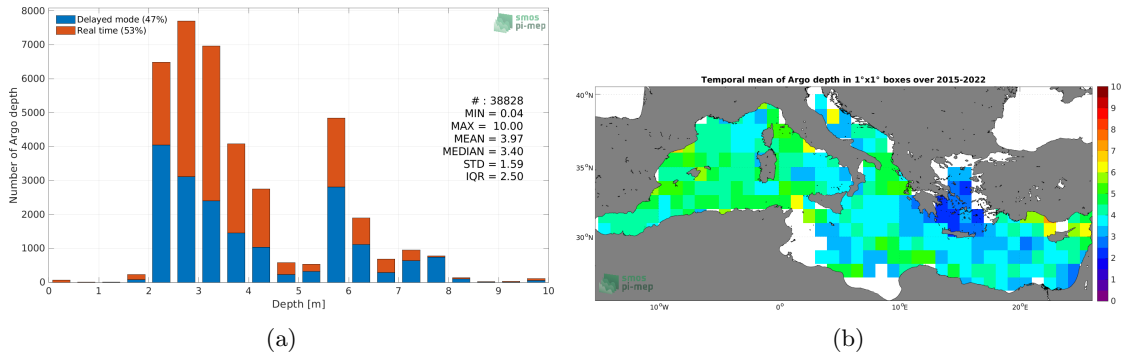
Delayed mode (47%)
Real time (53%)

smos pi-mep

8000
7000
6000
5000
4000
3000
2000
1000
0

Number of Argo depth

# : 38828
MIN = 0.04
MAX = 10.00
MEAN = 3.97
MEDIAN = 3.40
STD = 1.59
IQR = 2.50

0 1 2 3 4 5 6 7 8 9 10
Depth [m]

(a)

Temporal mean of Argo depth in 1°x1° boxes over 2015-2022

40°N
35°N
30°N

smos pi-mep

10°W 0° 10°E 20°E

10
9
8
7
6
5
4
3
2
1
0

(b)